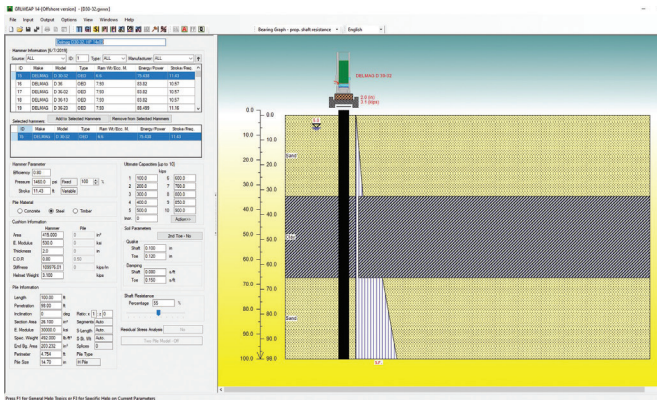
DRLWEAP 14 [Offshore version] - [D30-32.gwsn]

File Input Output Options View Windows Help

Bearing Graph - prop. shaft resistance English

Hammer Information [5/7/2018]

Source ALL ID 1 Type ALL Manufacturer ALL

| ID | Make | Model | Type | Ram Wt./Ecc. M. | Energy/Power | Stroke/Freq. |
|---|---|---|---|---|---|---|
| 15 | DELMAG | D 30-32 | OED | 6.6 | 75.638 | 11.43 |
| 16 | DELMAG | D 36 | OED | 7.93 | 93.53 | 10.57 |
| 17 | DELMAG | D 36-02 | OED | 7.93 | 83.63 | 10.57 |
| 17 | DELMAG | D 36-13 | OED | 7.93 | 83.63 | 10.57 |
| 18 | DELMAG | D 36-23 | OED | 7.93 | 88.488 | 11.16 |

Selected Hammers Add to Selected Hammers Remove from Selected Hammers

| ID | Make | Model | Type | Ram Wt./Ecc. M. | Energy/Power | Stroke/Freq. |
|---|---|---|---|---|---|---|
| 15 | DELMAG | D 30-32 | OED | 6.6 | 75.638 | 11.43 |

Hammer Parameter
Efficiency 0.80
Pressure 1450.0 psi Fixed 100 %
Stroke 11.43 ft Variable

Pile Material
Concrete Steel Timber

Cushion Information
Hammer Pile
Area 415.000 0 in²
E. Modulus 530.0 0 ksi
Thickness 2.0 0 in
C.O.R. 0.80 0.50
Stiffness 109976.01 0 kips/in
Helmet Weight 3.500 kips

Pile Information
Length 100.00 ft
Penetration 98.00 ft
Inclination 0 deg Ratio x 1 y 0
Section Area 26.100 in² Segments Auto
E. Modulus 30000.0 ksi S.Length Auto
Spec. Weight 492.000 lb/ft³ S. Wt. Auto
End Bg. Area 203.230 in² Toe/Area
Perimeter 4.754 ft Pile Type
Pile Size 14.75 in H-Pile

Ultimate Capacities (up to 10)
kips
1 100.0 6 600.0
2 200.0 7 700.0
3 300.0 8 800.0
4 400.0 9 900.0
5 500.0 10 900.0
Incr. 0 Action>>

Soil Parameters
2nd Tree - No
Quake
Shaft 0.100 in
Toe 0.120 in
Damping
Shaft 0.050 s/ft
Toe 0.150 s/ft

Shaft Resistance
Percentage 55 %

Residual Stress Analysis No
Two Pile Model Off

DELMAG D 30-32
0.0 (ft)
1.7 (kips)

0.0 0.0
10.0
20.0 20.0
30.0 30.0
40.0 40.0
50.0 50.0
60.0 60.0
70.0 70.0
80.0 80.0
90.0 90.0
100.0 100.0

Sand
Clay
Sand

Press F1 for General Help Topics or F2 for Specific Help on Current Parameters